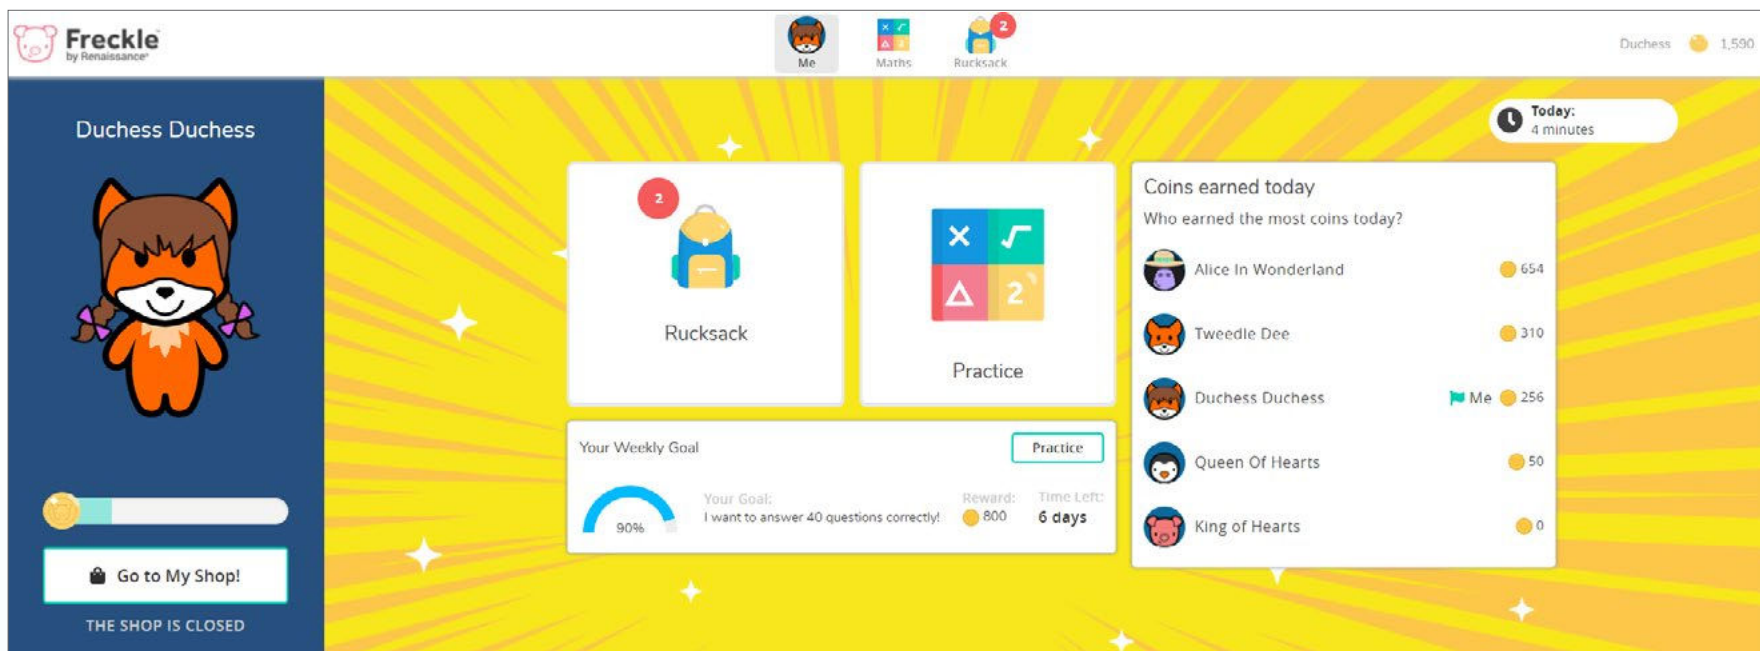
Freckle
by Renaissance

Me
Maths
2
Rucksack

Duchess 1,590

Duchess Duchess

Go to My Shop!

THE SHOP IS CLOSED

Today:
4 minutes

2
Rucksack

Practice

Your Weekly Goal
Practice

90%
Your Goal:
I want to answer 40 questions correctly!
Reward:
800
Time Left:
6 days

Coins earned today
Who earned the most coins today?

| | |
|---|---|
| Alice In Wonderland | 654 |
| Tweedle Dee | 310 |
| Duchess Duchess Me | 256 |
| Queen Of Hearts | 50 |
| King of Hearts | 0 |